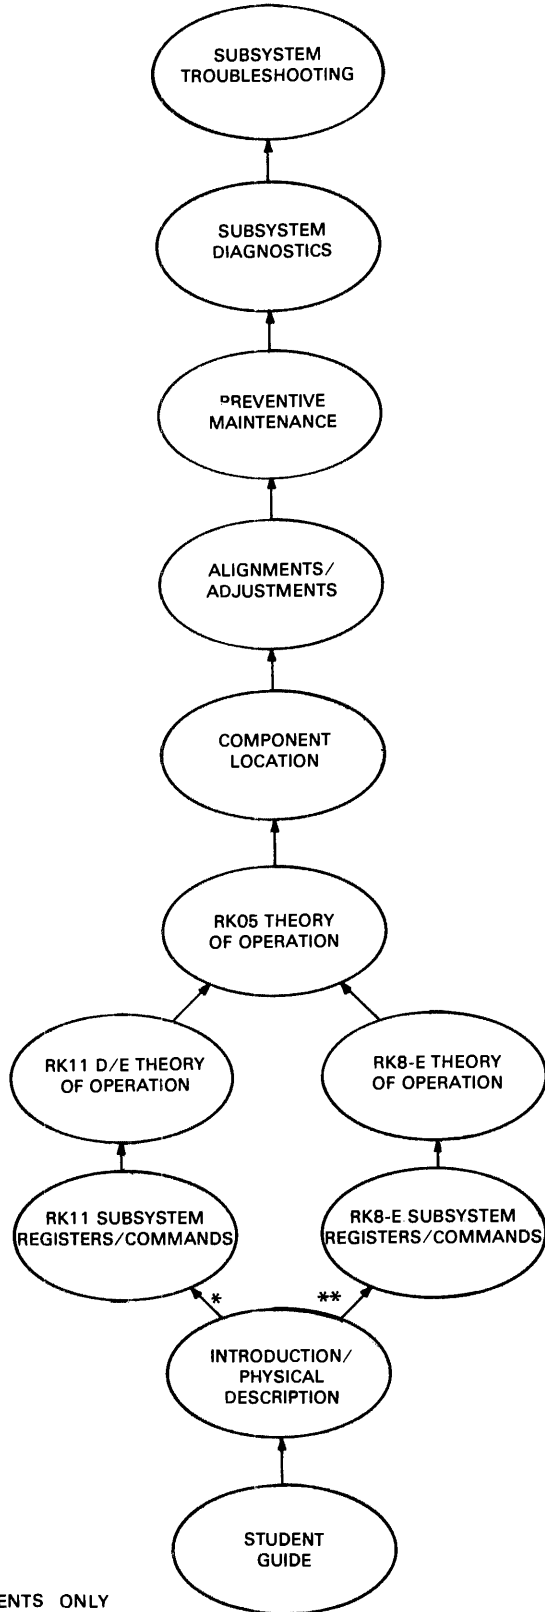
SUBSYSTEM TROUBLESHOOTING

SUBSYSTEM DIAGNOSTICS

PREVENTIVE MAINTENANCE

ALIGNMENTS/ ADJUSTMENTS

COMPONENT LOCATION

RK05 THEORY OF OPERATION

RK11 D/E THEORY OF OPERATION

RK8-E THEORY OF OPERATION

RK11 SUBSYSTEM REGISTERS/COMMANDS

RK8-E SUBSYSTEM REGISTERS/COMMANDS

*

**

INTRODUCTION/ PHYSICAL DESCRIPTION

STUDENT GUIDE

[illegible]ENTS ONLY